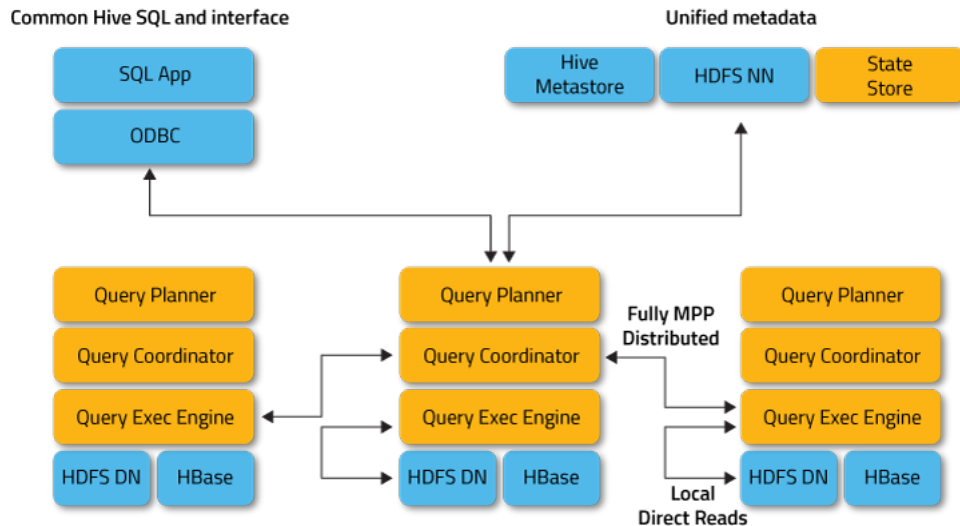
Common Hive SQL and interface

SQL App

ODBC

Unified metadata

Hive Metastore

HDFS NN

State Store

Query Planner

Query Coordinator

Query Exec Engine

HDFS DN

HBase

Query Planner

Query Coordinator

Query Exec Engine

HDFS DN

HBase

Fully MPP Distributed

Query Planner

Query Coordinator

Query Exec Engine

HDFS DN

HBase

Local Direct Reads